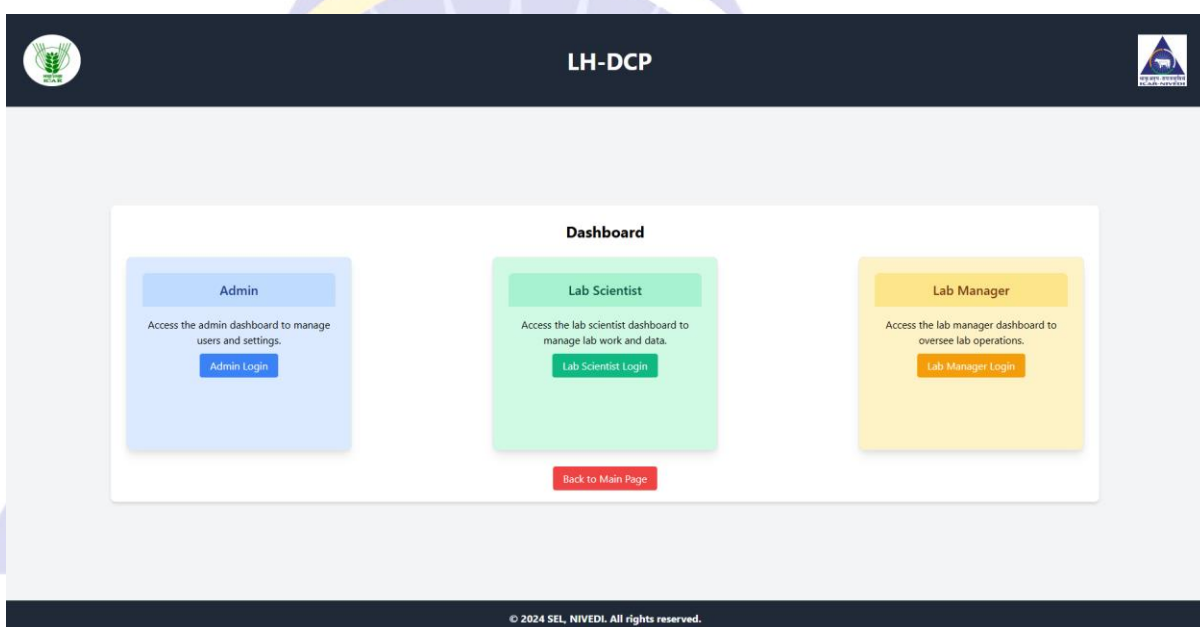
LH-DCP

Dashboard

Admin

Access the admin dashboard to manage users and settings.

Admin Login

Lab Scientist

Access the lab scientist dashboard to manage lab work and data.

Lab Scientist Login

Lab Manager

Access the lab manager dashboard to oversee lab operations.

Lab Manager Login

Back to Main Page

© 2024 SEL, NIVEDI. All rights reserved.